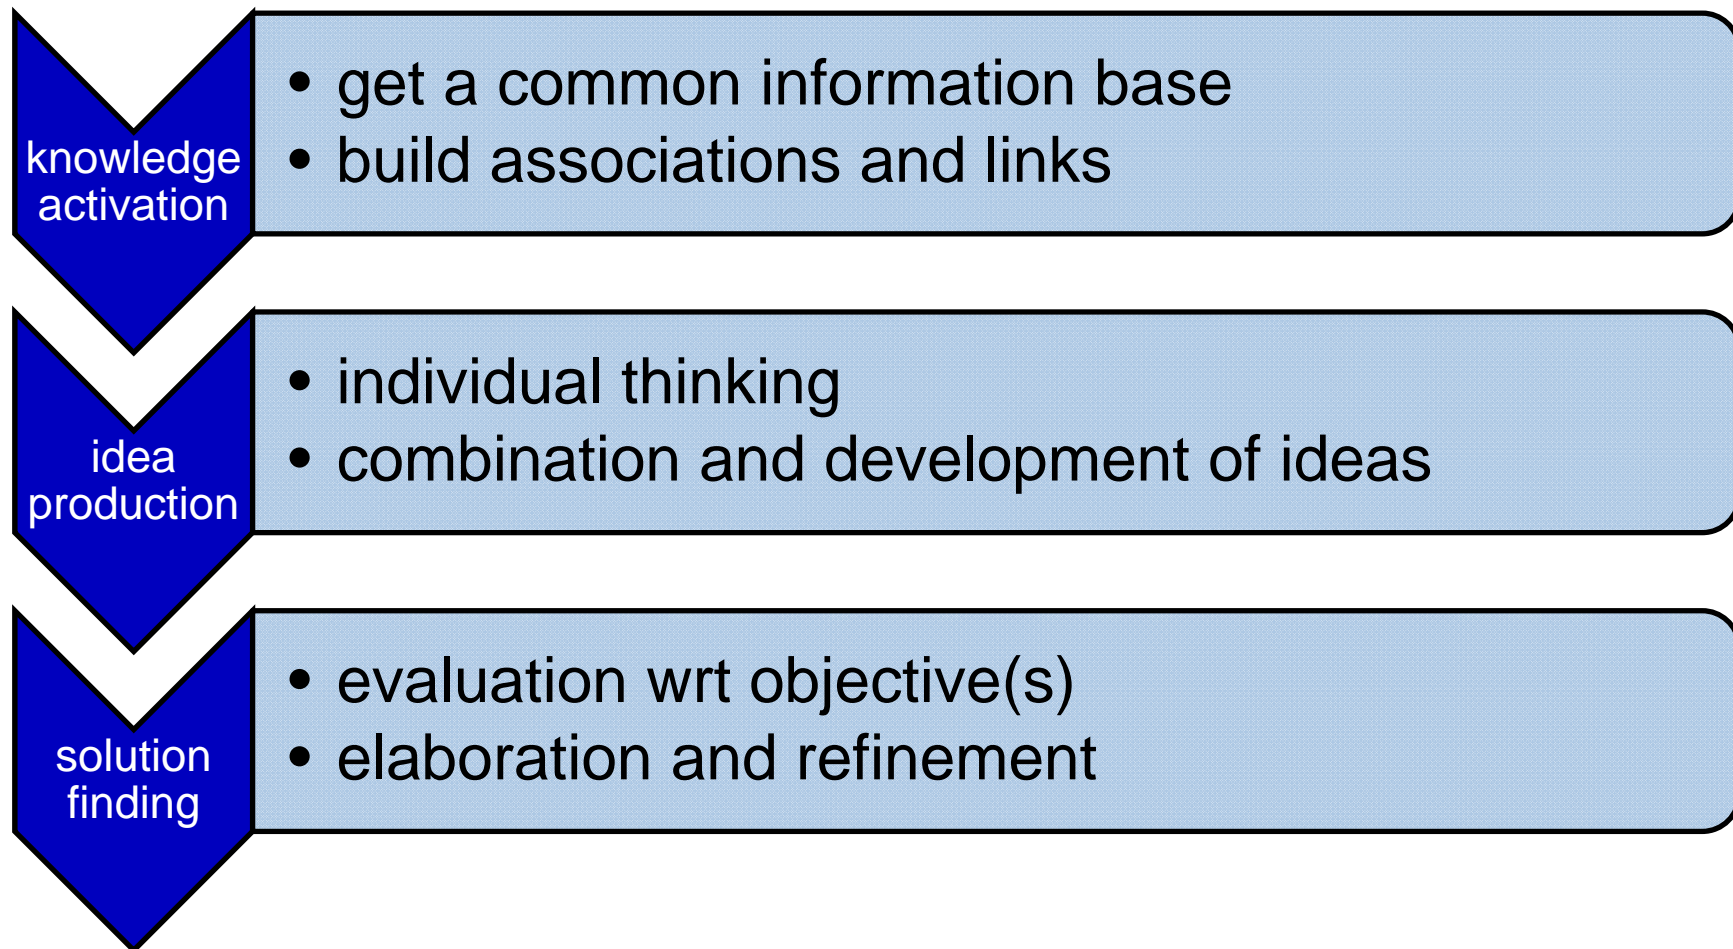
knowledge activation

• get a common information base
• build associations and links

idea production

• individual thinking
• combination and development of ideas

solution finding

• evaluation wrt objective(s)
• elaboration and refinement